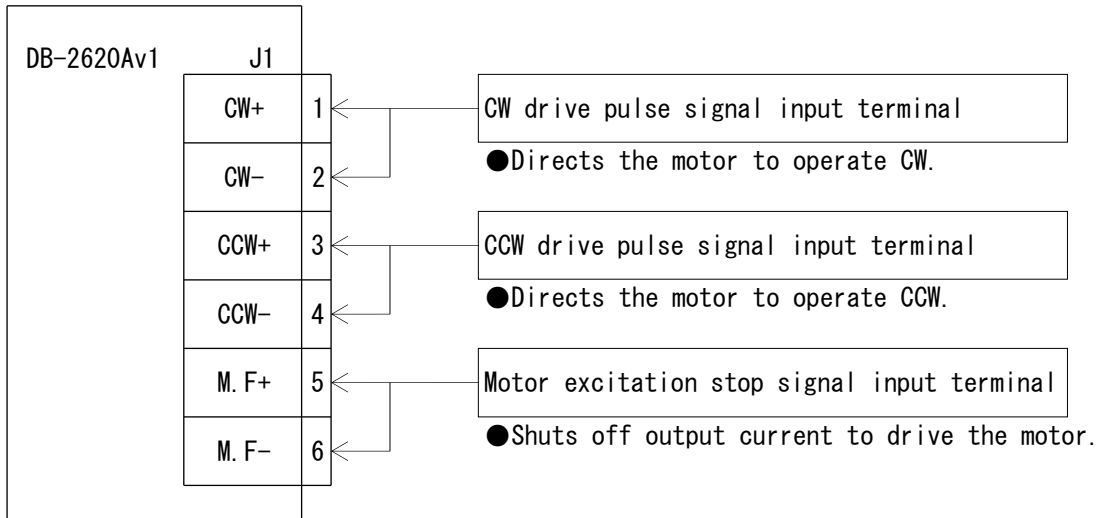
DB-2620Av1

J1

| CW+ | 1 |
|---|---|
| CW− | 2 |
| CCW+ | 3 |
| CCW− | 4 |
| M.F+ | 5 |
| M.F− | 6 |

CW drive pulse signal input terminal

●Directs the motor to operate CW.

CCW drive pulse signal input terminal

●Directs the motor to operate CCW.

Motor excitation stop signal input terminal

●Shuts off output current to drive the motor.